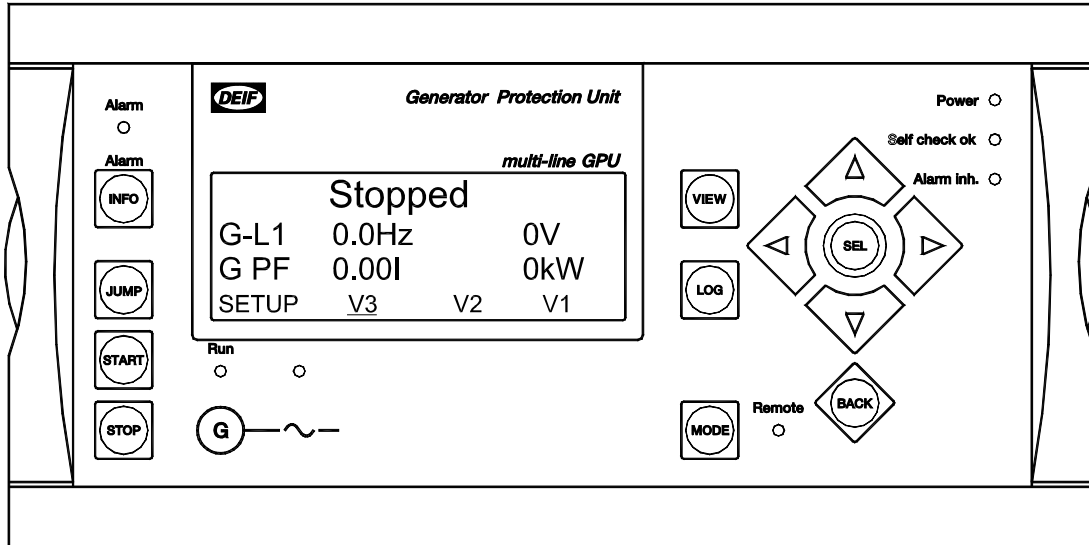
Alarm

Alarm

INFO

JUMP

START

STOP

DEIF

Generator Protection Unit

multi-line GPU

Stopped

G-L1 0.0Hz 0V

G PF 0.00I 0kW

SETUP V3 V2 V1

Run

G

VIEW

LOG

MODE

Power

Self check ok

Alarm inh.

SEL

Remote

BACK